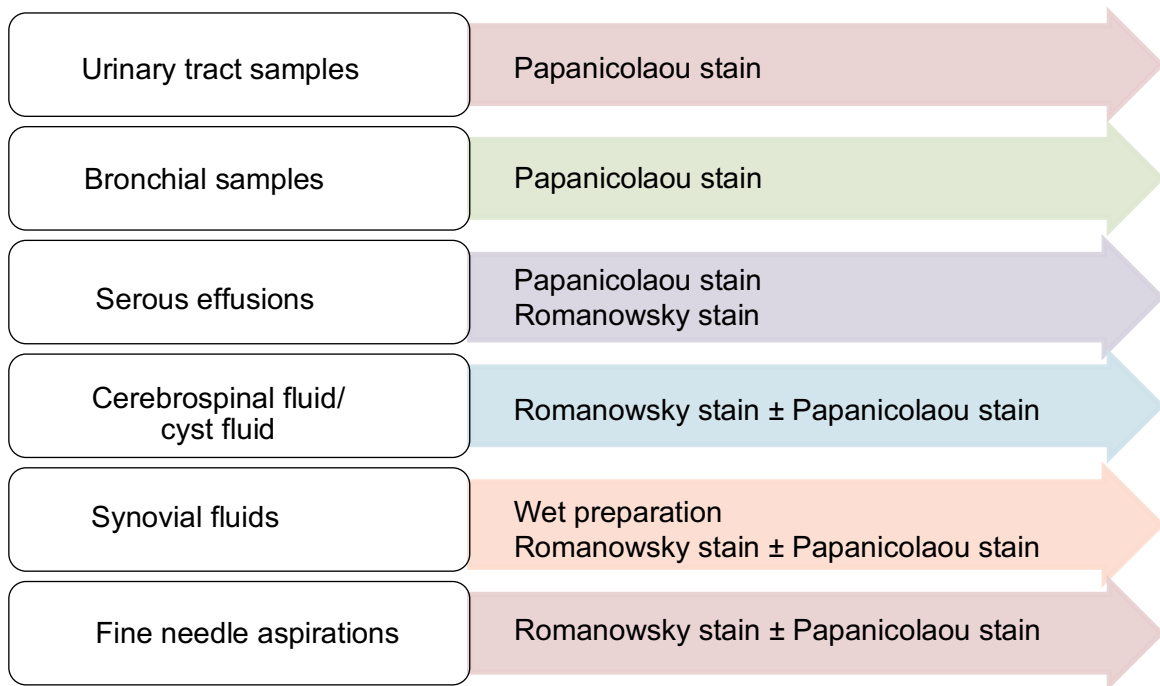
Urinary tract samples
Papanicolaou stain

Bronchial samples
Papanicolaou stain

Serous effusions
Papanicolaou stain
Romanowsky stain

Cerebrospinal fluid/ cyst fluid
Romanowsky stain ± Papanicolaou stain

Synovial fluids
Wet preparation
Romanowsky stain ± Papanicolaou stain

Fine needle aspirations
Romanowsky stain ± Papanicolaou stain